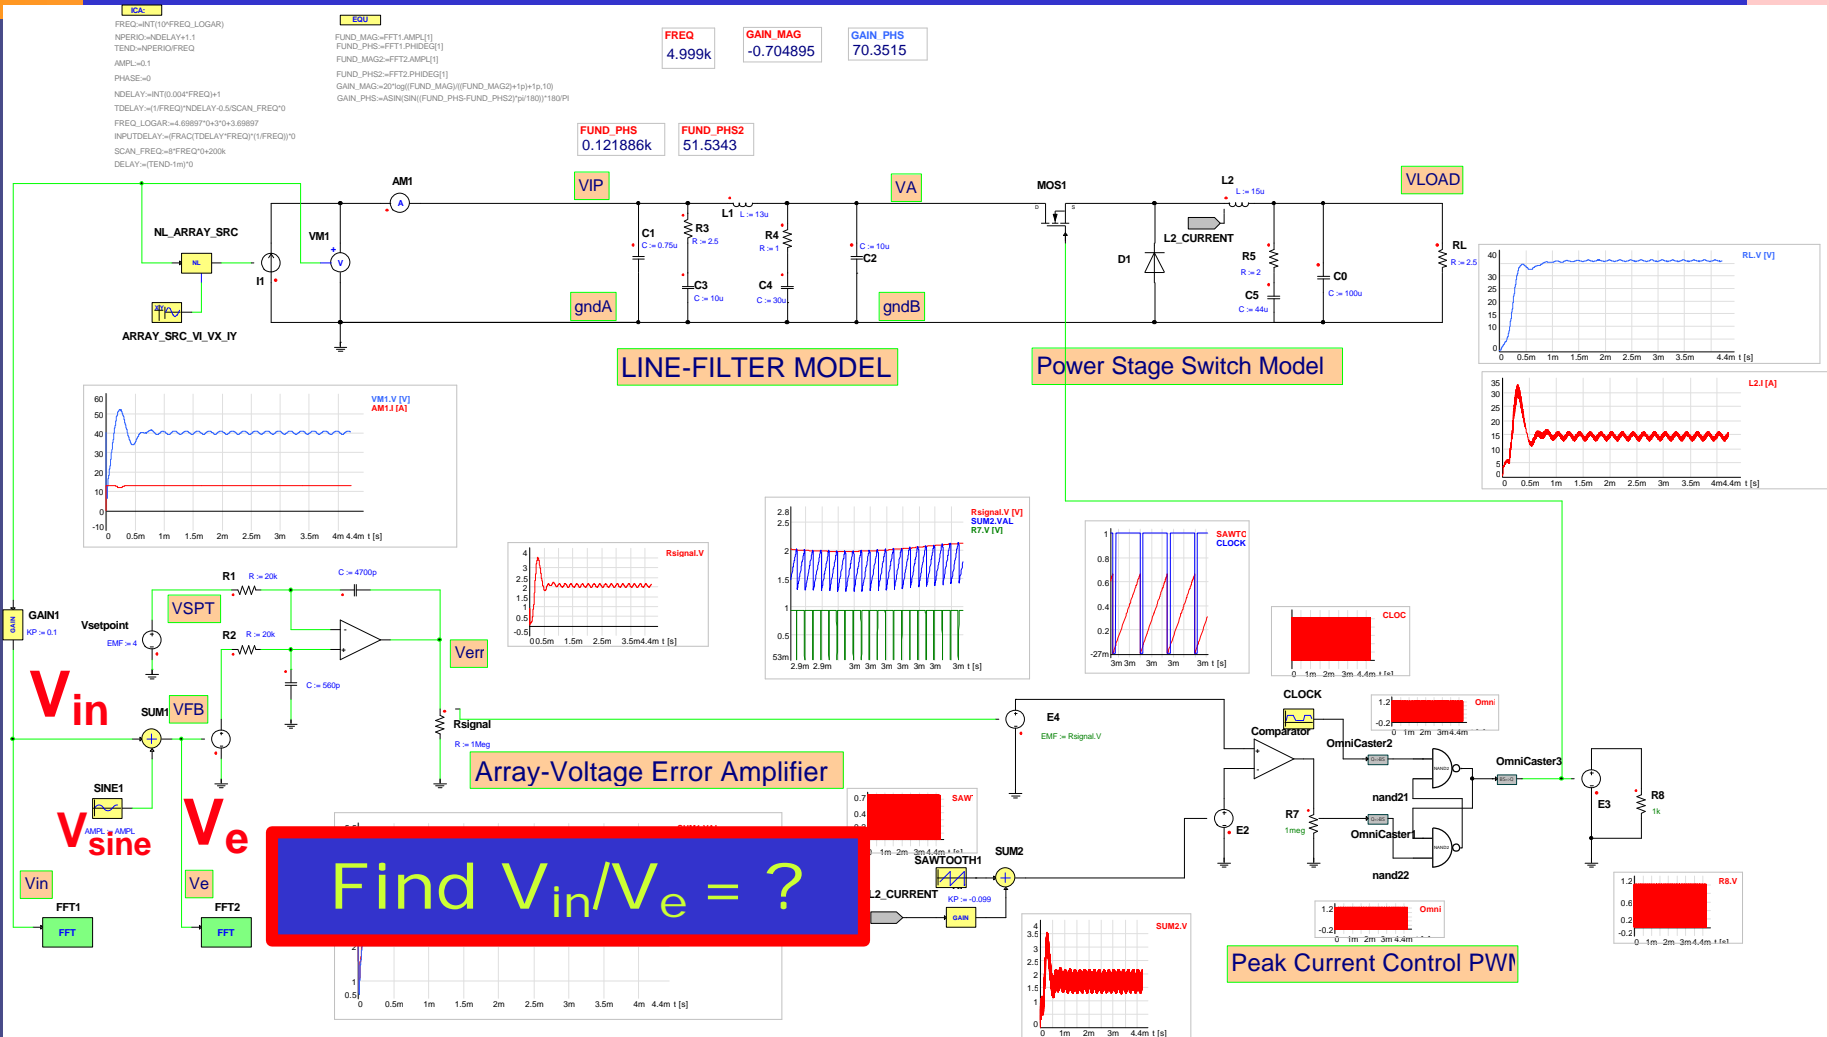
ICA:
FREQ:=INT(10*FREQ_LOGAR)
NPERIO:=NDELAY+1.1
TEND:=NPERIO/FREQ
AMPL:=0.1
PHASE:=0
NDELAY:=INT(0.004*FREQ)+1
TDELAY:=(1/FREQ)*NDELAY-0.5/SCAN_FREQ*0
FREQ_LOGAR:=4.69897*0+3*0+3.69897
INPUTDELAY:=(FRAC(TDELAY*FREQ)*(1/FREQ))*0
SCAN_FREQ:=8*FREQ*0+200k
DELAY:=(TEND-1m)*0

EQU
FUND_MAG:=FFT1.AMPL[1]
FUND_PHS:=FFT1.PHIDEG[1]
FUND_MAG2:=FFT2.AMPL[1]
FUND_PHS2:=FFT2.PHIDEG[1]
GAIN_MAG:=20*log((FUND_MAG)/(FUND_MAG2)+1p)+1p,10)
GAIN_PHS:=ASIN(SIN((FUND_PHS-FUND_PHS2)*pi/180))*180/PI

FREQ 4.999k
GAIN_MAG -0.704895
GAIN_PHS 70.3515
FUND_PHS 0.121886k
FUND_PHS2 51.5343

AM1
VIP
VA
MOS1
L2 L := 15u
VLOAD
NL_ARRAY_SRC
VM1
NL
I1
ARRAY_SRC_VI_VX_IY
C1 C := 0.75u
R3 R := 2.5
L1 L := 13u
R4 R := 1
C3 C := 10u
C4 C := 30u
C := 10u C2
gndA
gndB
D1
L2_CURRENT
R5 R := 2
C5 C := 44u
C0 C := 100u
RL R := 2.5
LINE-FILTER MODEL
Power Stage Switch Model

RL.V [V]
L2.I [A]
VM1.V [V]
AM1.I [A]
Rsignal.V [V]
SUM2.VAL
R7.V [V]
Rsignal.V
SAWTC
CLOCK
CLOC

GAIN1 KP := 0.1
Vsetpoint EMF := 4
R1 R := 20k
C := 4700p
VSPT
R2 R := 20k
C := 560p
Verr
Vin
SUM1 VFB
Rsignal R := 1Meg
SINE1
AMPL AMPL
Vsine
Ve
Array-Voltage Error Amplifier
E4 EMF := Rsignal.V
CLOCK
Comparator
OmniCaster2
OmniCaster3
nand21
R7 1meg
OmniCaster1
nand22
E2
E3
R8 1k
SAW
SAWTOOTH1
SUM2
L2_CURRENT
KP := -0.099
GAIN
Omni
R8.V
SUM2.V
Vin
Ve
FFT1
FFT
FFT2
FFT
Peak Current Control PWI
Find $V_{in}/V_e$ = ?